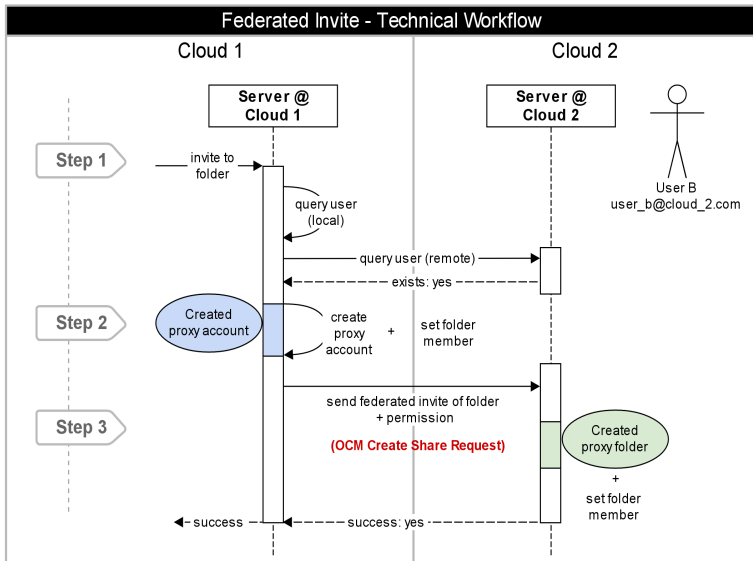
Federated Invite - Technical Workflow

Cloud 1

Cloud 2

Server @ Cloud 1

Server @ Cloud 2

User B
user_b@cloud_2.com

Step 1

invite to folder

query user (local)

query user (remote)

exists: yes

Step 2

Created proxy account

create proxy account

+

set folder member

send federated invite of folder + permission

Step 3

(OCM Create Share Request)

Created proxy folder

+

set folder member

success

success: yes